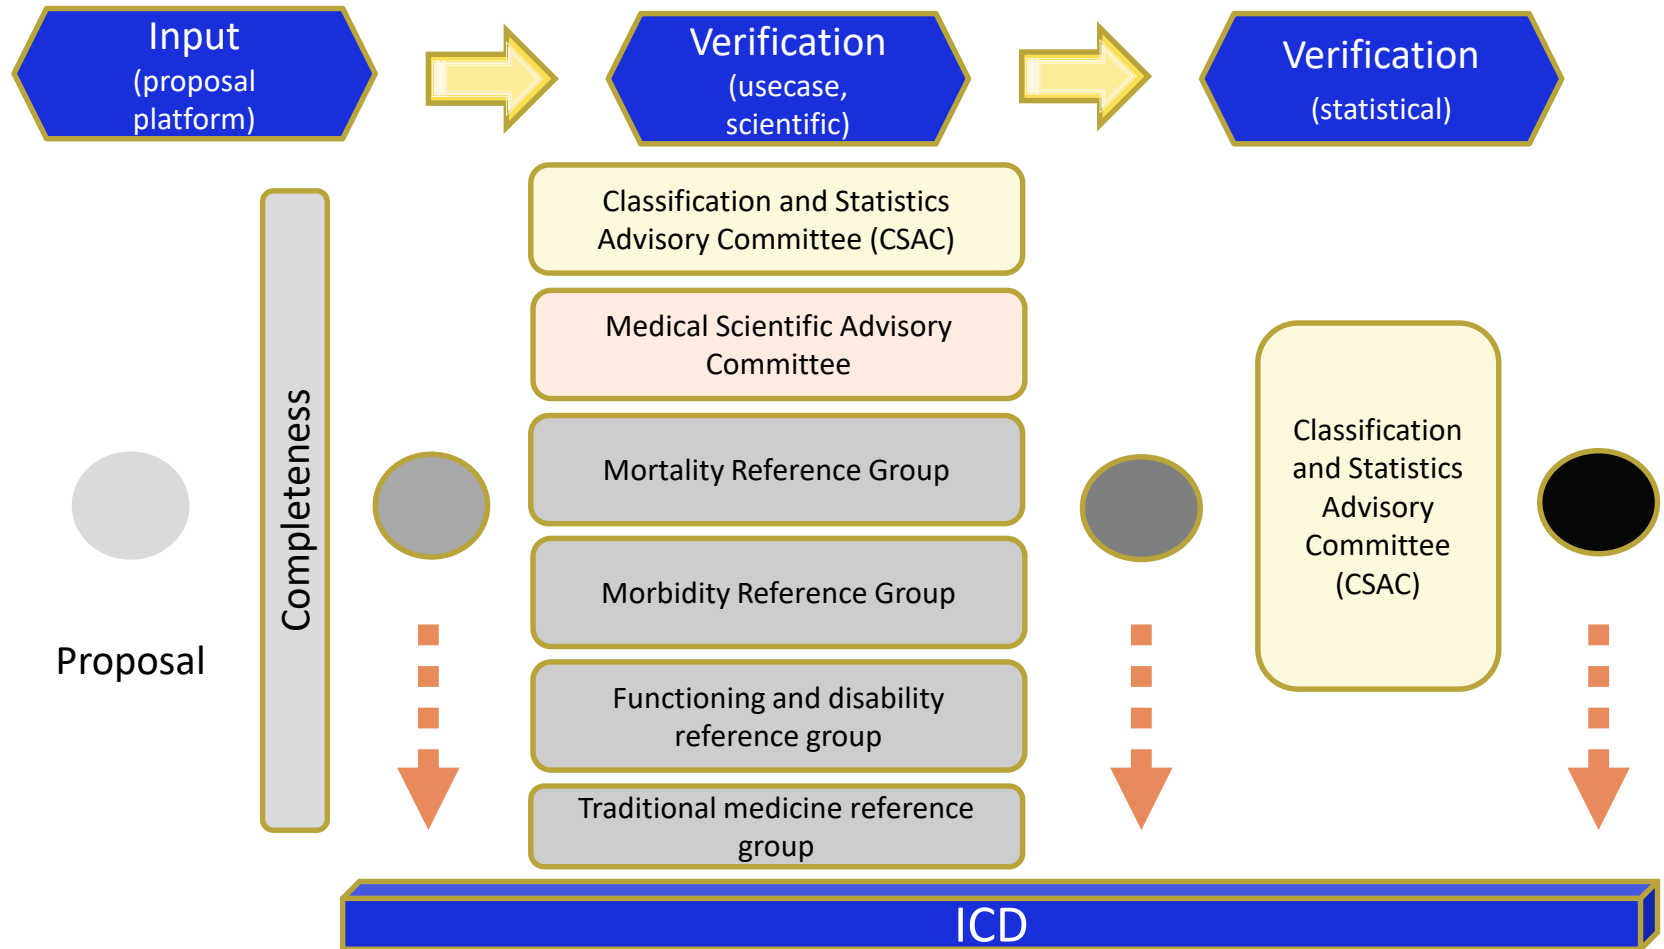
Input
(proposal platform)

Verification
(usecase, scientific)

Verification
(statistical)

Completeness

Proposal

Classification and Statistics Advisory Committee (CSAC)

Medical Scientific Advisory Committee

Mortality Reference Group

Morbidity Reference Group

Functioning and disability reference group

Traditional medicine reference group

Classification and Statistics Advisory Committee (CSAC)

ICD